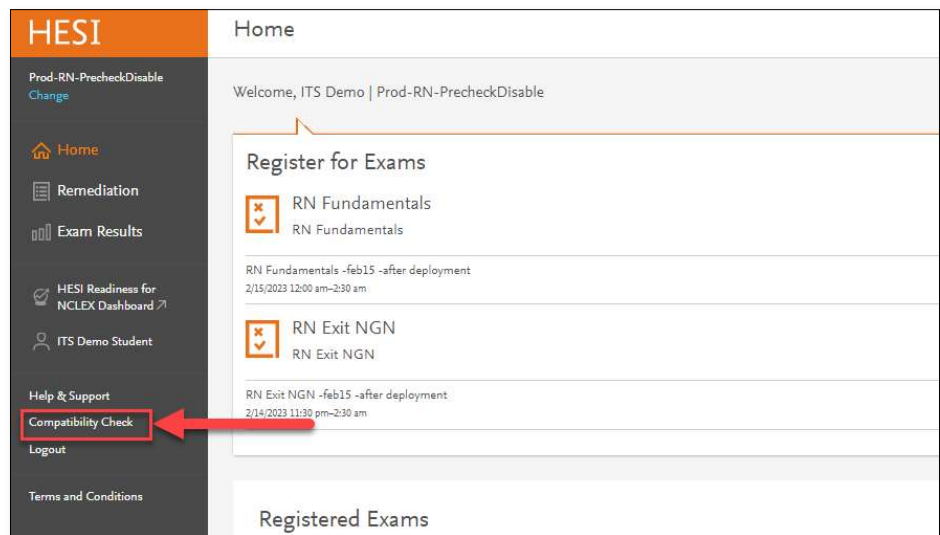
HESI

Prod-RN-PrecheckDisable
Change

Home
Remediation
Exam Results

HESI Readiness for NCLEX Dashboard ↗
ITS Demo Student

Help & Support
Compatibility Check
Logout

Terms and Conditions

Home

Welcome, ITS Demo | Prod-RN-PrecheckDisable

Register for Exams

RN Fundamentals
RN Fundamentals

RN Fundamentals -feb15 -after deployment
2/15/2023 12:00 am–2:30 am

RN Exit NGN
RN Exit NGN

RN Exit NGN -feb15 -after deployment
2/14/2023 11:30 pm–2:30 am

Registered Exams